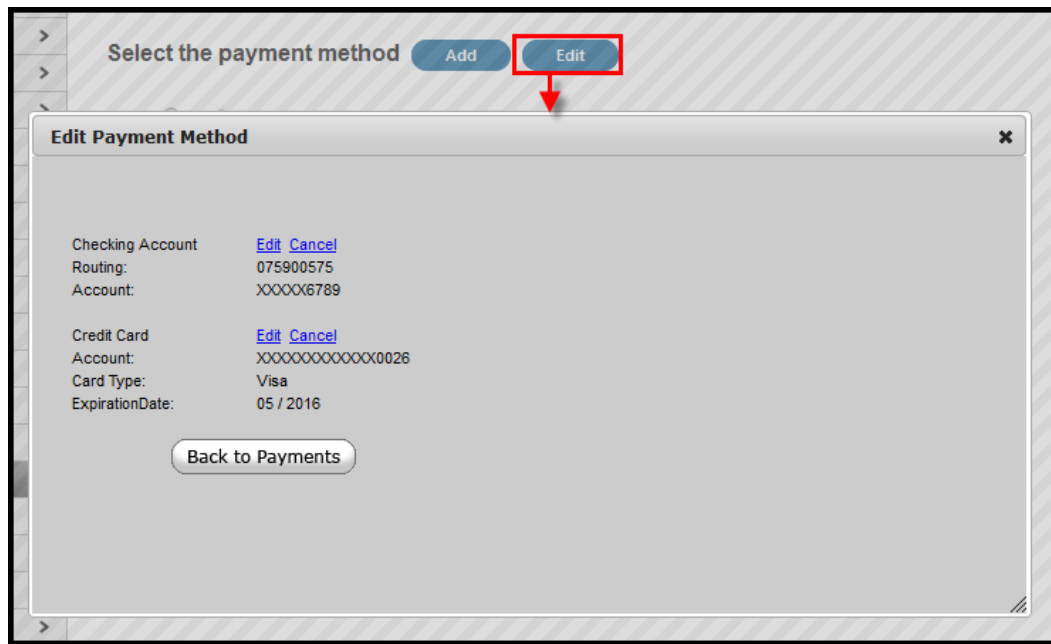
>
>
Select the payment method Add Edit

Edit Payment Method ×

Checking Account Edit Cancel
Routing: 075900575
Account: XXXXX6789

Credit Card Edit Cancel
Account: XXXXXXXXXXXX0026
Card Type: Visa
ExpirationDate: 05 / 2016

Back to Payments

>